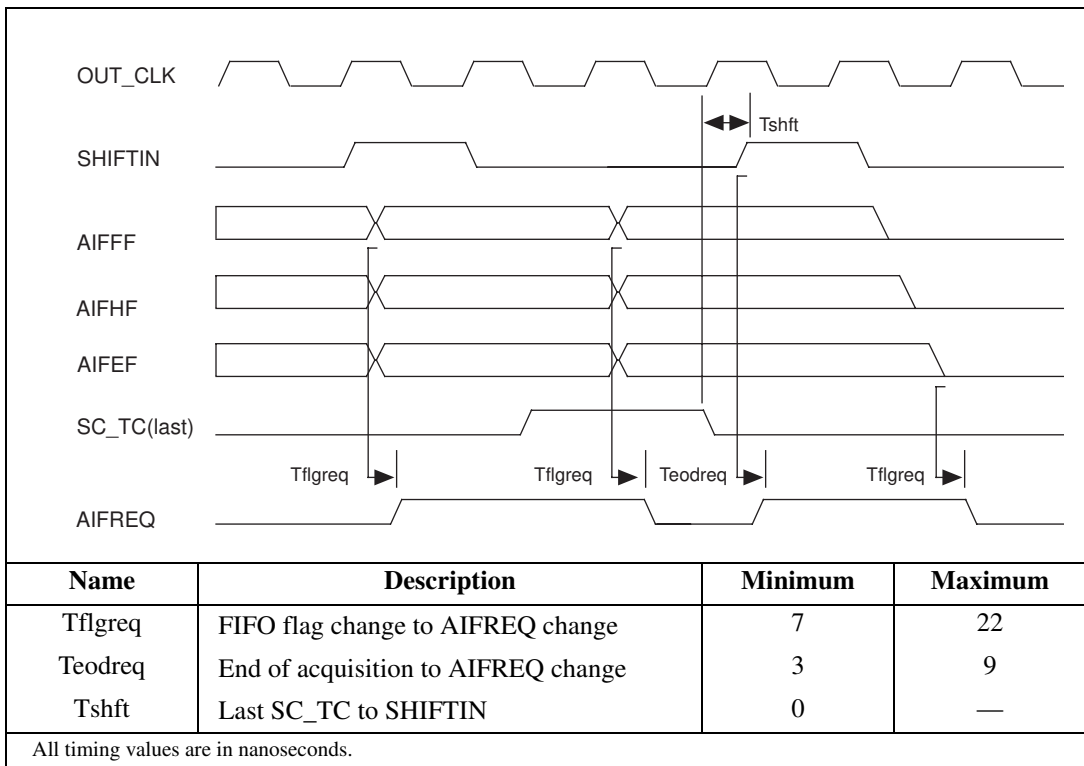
OUT_CLK

Tshft

SHIFTIN

AIFFF

AIFHF

AIFEF

SC_TC(last)

Tflgreq

Tflgreq

Teodreq

Tflgreq

AIFREQ

| Name | Description | Minimum | Maximum |
|---|---|---|---|
| Tflgreq | FIFO flag change to AIFREQ change | 7 | 22 |
| Teodreq | End of acquisition to AIFREQ change | 3 | 9 |
| Tshft | Last SC_TC to SHIFTIN | 0 | — |

All timing values are in nanoseconds.